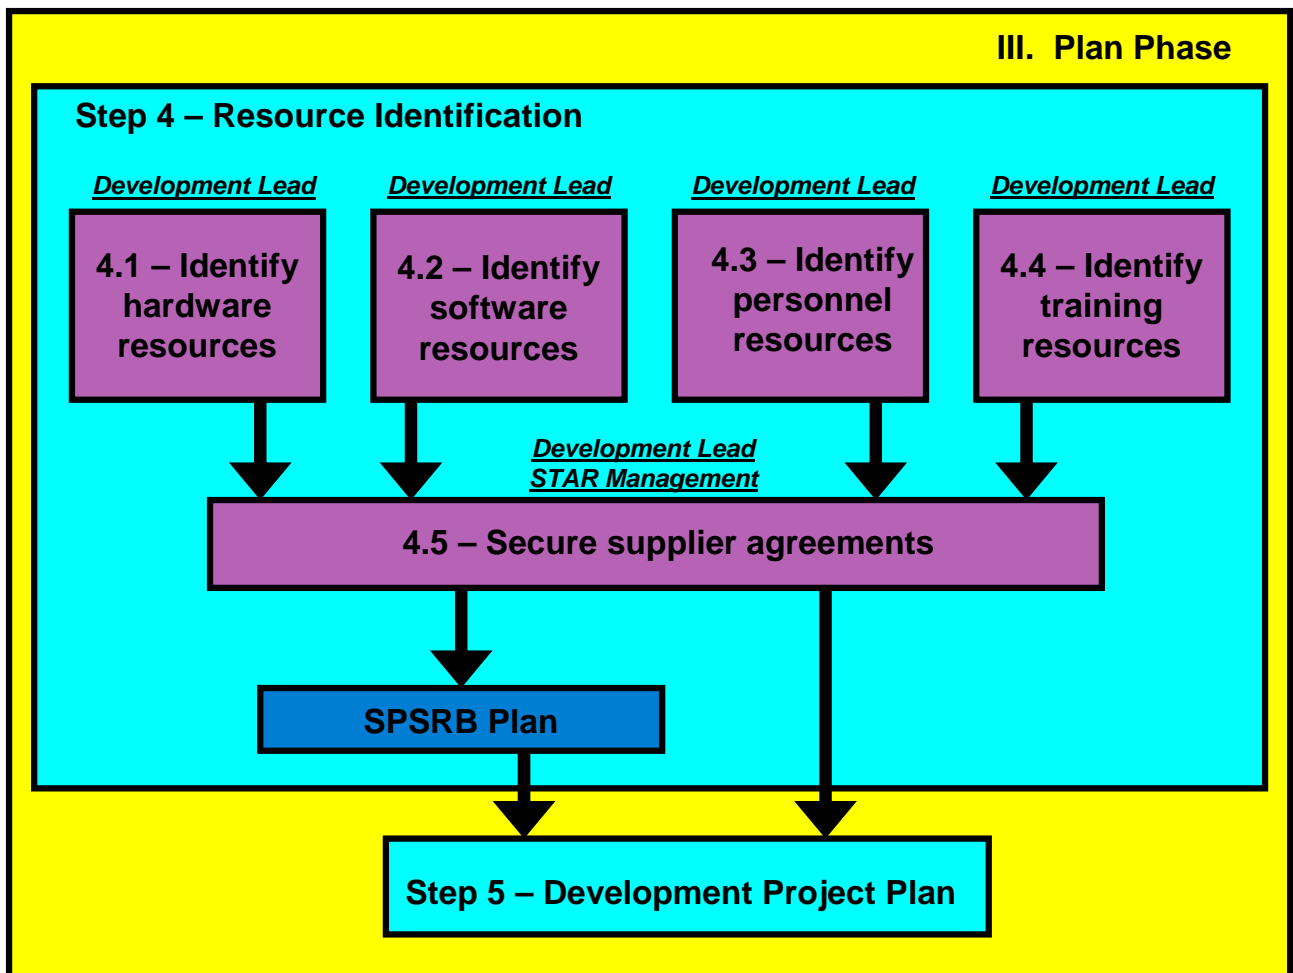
III. Plan Phase

Step 4 – Resource Identification

Development Lead

4.1 – Identify hardware resources

Development Lead

4.2 – Identify software resources

Development Lead

4.3 – Identify personnel resources

Development Lead

4.4 – Identify training resources

Development Lead
STAR Management

4.5 – Secure supplier agreements

SPSRB Plan

Step 5 – Development Project Plan